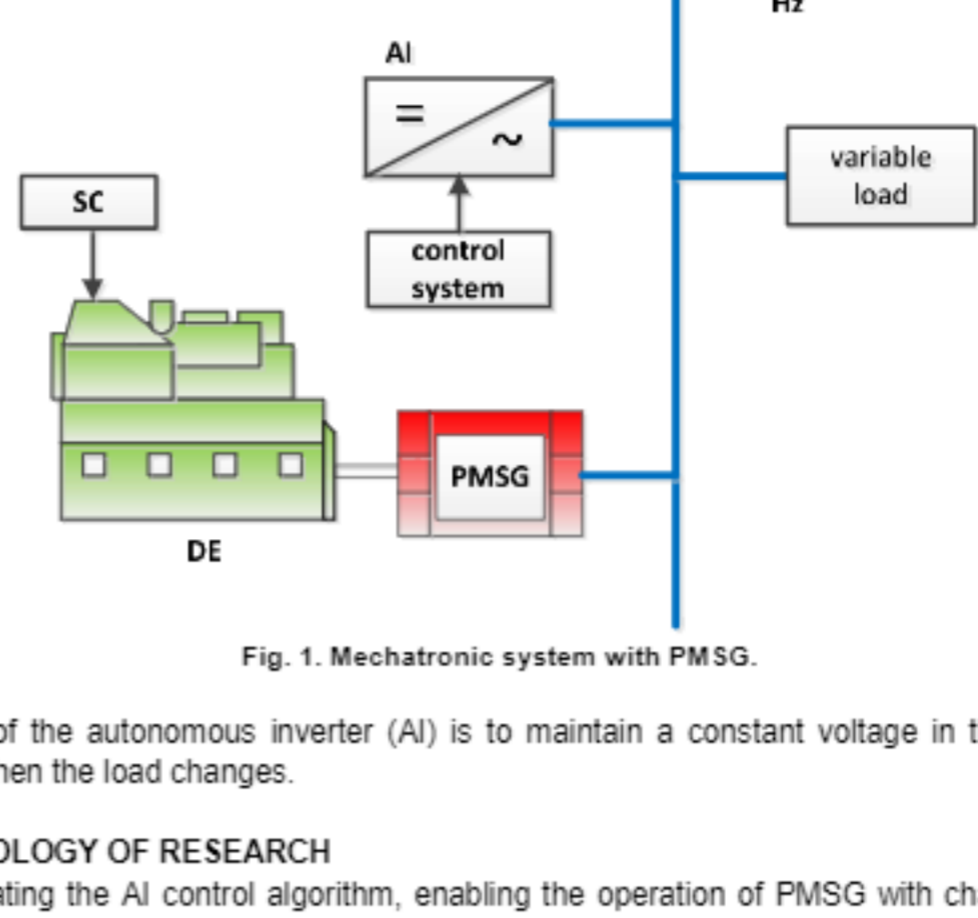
Hz

AI

=

~

SC

control system

variable load

PMSG

DE

Fig. 1. Mechatronic system with PMSG.

of the autonomous inverter (AI) is to maintain a constant voltage in t hen the load changes.

OLOGY OF RESEARCH

ating the AI control algorithm, enabling the operation of PMSG with ch